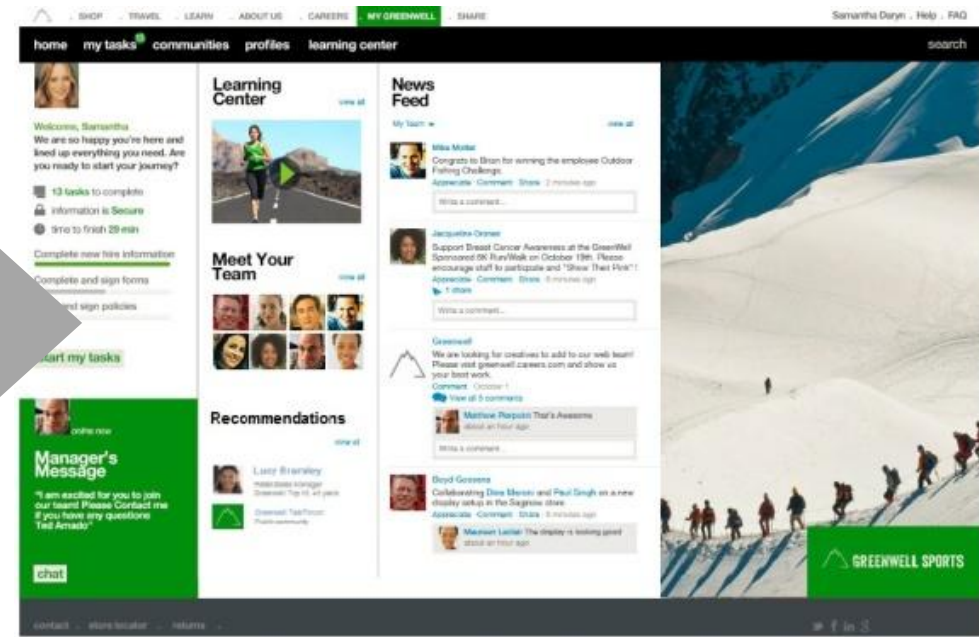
SHOP . TRAVEL . LEARN . ABOUT US . CAREERS . MY GREENWELL . SHARE

Samantha Daryn . Help . FAQ

home my tasks 13 communities profiles learning center search

Welcome, Samantha
We are so happy you're here and lined up everything you need. Are you ready to start your journey?

13 tasks to complete
Information is Secure
time to finish 29 min

Complete new hire information
Complete and sign forms
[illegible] and sign policies

Start my tasks

online now

Manager's Message

"I am excited for you to join our team! Please Contact me if you have any questions
Ted Amado"

chat

Learning Center
view all

Meet Your Team
view all

Recommendations
view all

Lucy Bramley
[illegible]

Greenwell TalkForum
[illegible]

News Feed
My Team
view all

Mike Moller
Congrats to Brian for winning the employee Outdoor Fishing Challenge.
Appreciate Comment Share 2 minutes ago
Write a comment...

Jacqueline Grimes
Support Breast Cancer Awareness at the GreenWell Sponsored 5K Run/Walk on October 19th. Please encourage staff to participate and "Show Their Pink"!
Appreciate Comment Share 6 minutes ago
1 share
Write a comment...

Greenwell
We are looking for creatives to add to our web team! Please visit greenwell.careers.com and show us your best work.
Comment October 1
View all 5 comments
Matthew Pierpoint That's Awesome
about an hour ago
Write a comment...

Boyd Gossens
Collaborating Dina Mercer and Paul Gough on a new display setup in the Saginaw store.
Appreciate Comment Share 8 minutes ago
Maureen Lester The display is looking good
about an hour ago

GREENWELL SPORTS

contact . store locator . returns